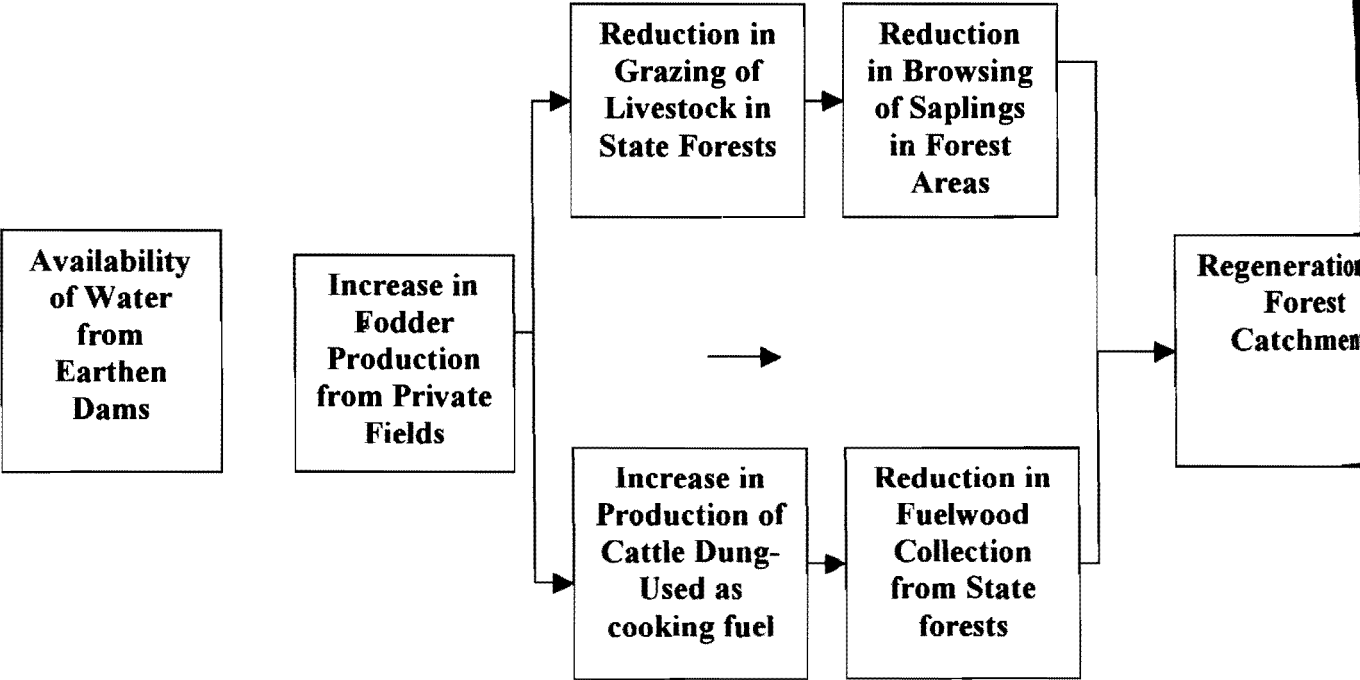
Availability of Water from Earthen Dams

Increase in Fodder Production from Private Fields

Reduction in Grazing of Livestock in State Forests

Reduction in Browsing of Saplings in Forest Areas

Increase in Production of Cattle Dung-Used as cooking fuel

Reduction in Fuelwood Collection from State forests

Regeneration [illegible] Forest Catchmen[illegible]